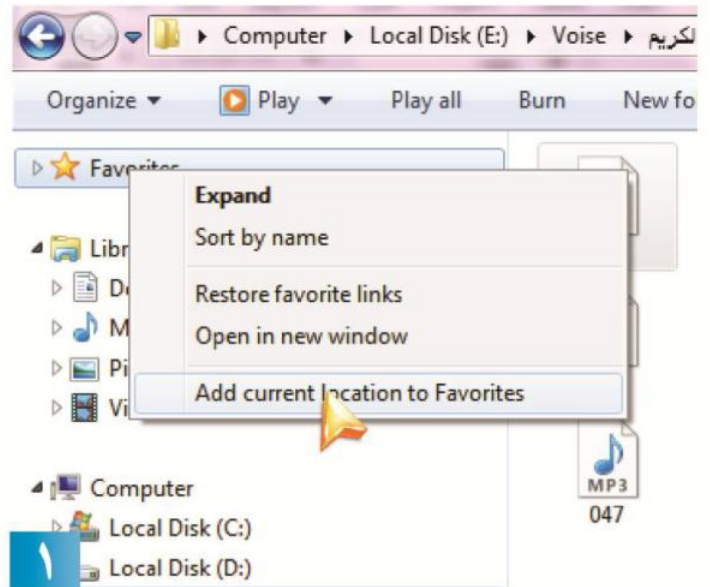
Computer ▸ Local Disk (E:) ▸ Voise ▸ لكريم

Organize ▾ Play ▾ Play all Burn New fo

Favorites

Expand
Sort by name
Restore favorite links
Open in new window
Add current location to Favorites

Libr
Do
M
Pi
Vi

Computer
Local Disk (C:)
Local Disk (D:)

MP3
047

١